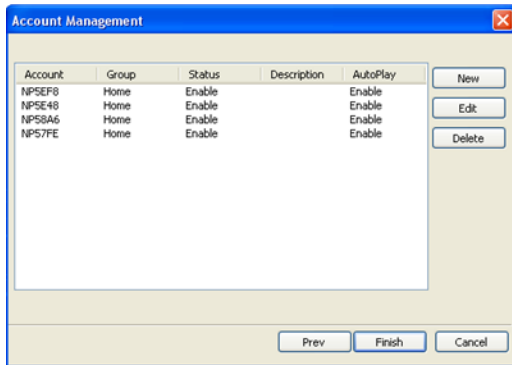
Account Management

| Account | Group | Status | Description | AutoPlay |
|---|---|---|---|---|
| NP5EF8 | Home | Enable | | Enable |
| NP5E48 | Home | Enable | | Enable |
| NP58A6 | Home | Enable | | Enable |
| NP57FE | Home | Enable | | Enable |

New
Edit
Delete

Prev
Finish
Cancel